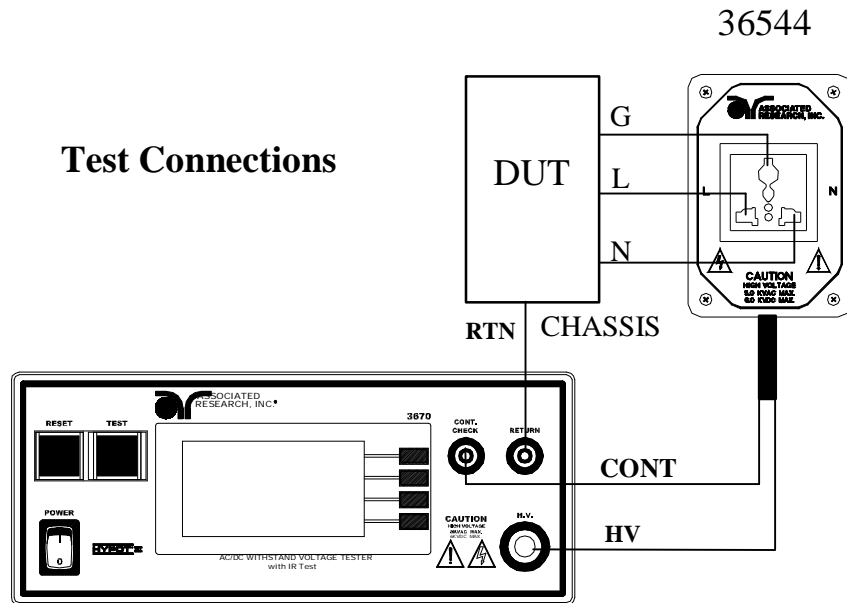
36544

Test Connections

DUT

G

L

N

L

N

ASSOCIATED RESEARCH, INC.

CAUTION
HIGH VOLTAGE
5.0 KVAC MAX.
6.0 KVDC MAX.

RTN

CHASSIS

ASSOCIATED RESEARCH, INC.

3670

RESET

TEST

CONT. CHECK

RETURN

CONT

POWER

0

HYPOT

CAUTION
HIGH VOLTAGE
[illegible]

H.V.

HV

AC/DC WITHSTAND VOLTAGE TESTER
with IR Test